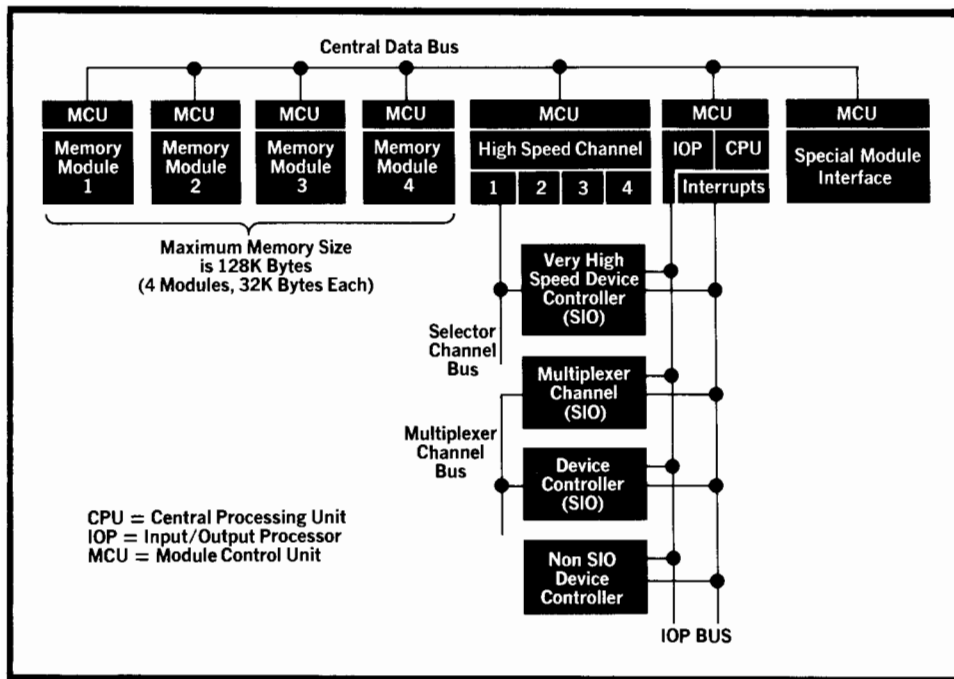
Central Data Bus

MCU
Memory Module 1

MCU
Memory Module 2

MCU
Memory Module 3

MCU
Memory Module 4

MCU
High Speed Channel
1 2 3 4

MCU
IOP CPU
Interrupts

MCU
Special Module Interface

Maximum Memory Size is 128K Bytes (4 Modules, 32K Bytes Each)

Very High Speed Device Controller (SIO)

Selector Channel Bus

Multiplexer Channel (SIO)

Multiplexer Channel Bus

Device Controller (SIO)

Non SIO Device Controller

IOP BUS

CPU = Central Processing Unit
IOP = Input/Output Processor
MCU = Module Control Unit